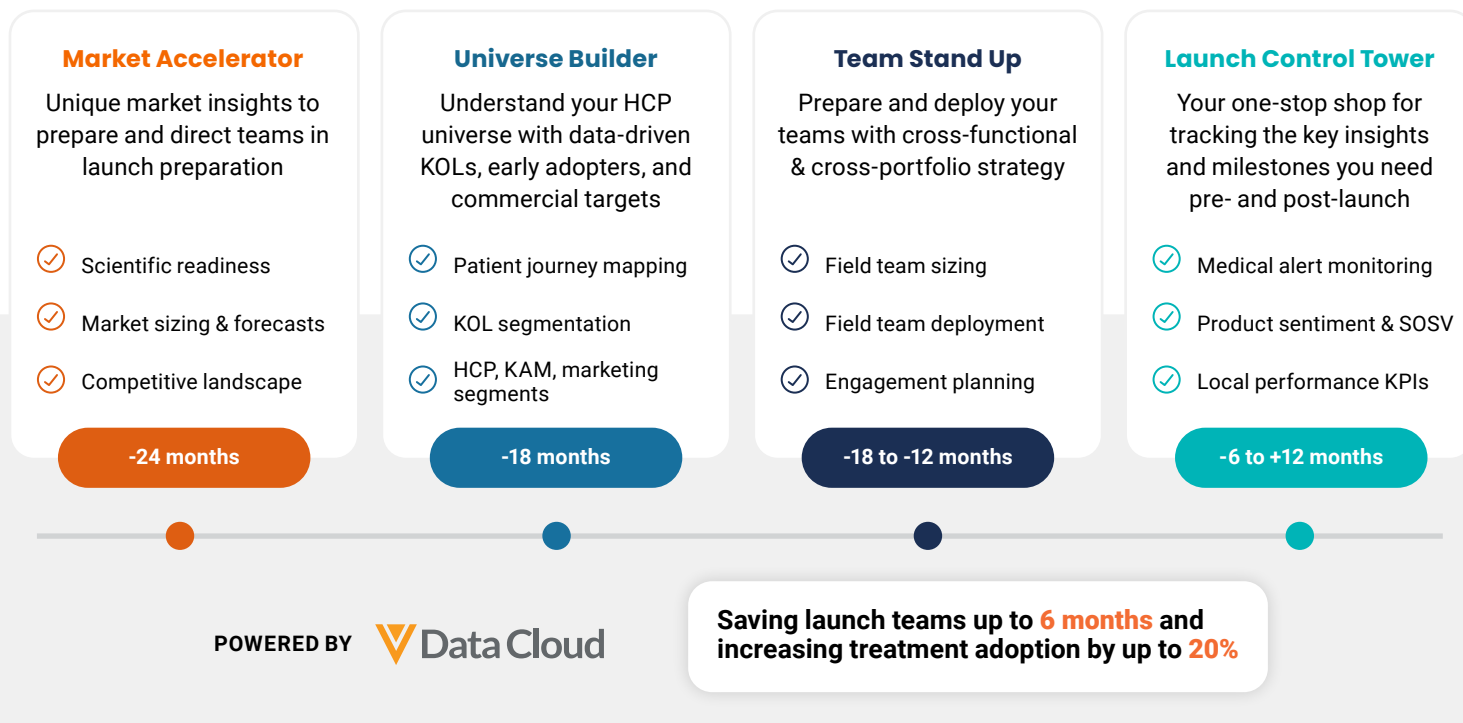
Market Accelerator
Unique market insights to prepare and direct teams in launch preparation

Scientific readiness
Market sizing & forecasts
Competitive landscape

-24 months

Universe Builder
Understand your HCP universe with data-driven KOLs, early adopters, and commercial targets

Patient journey mapping
KOL segmentation
HCP, KAM, marketing segments

-18 months

Team Stand Up
Prepare and deploy your teams with cross-functional & cross-portfolio strategy

Field team sizing
Field team deployment
Engagement planning

-18 to -12 months

Launch Control Tower
Your one-stop shop for tracking the key insights and milestones you need pre- and post-launch

Medical alert monitoring
Product sentiment & SOSV
Local performance KPIs

-6 to +12 months

POWERED BY Data Cloud

Saving launch teams up to 6 months and increasing treatment adoption by up to 20%